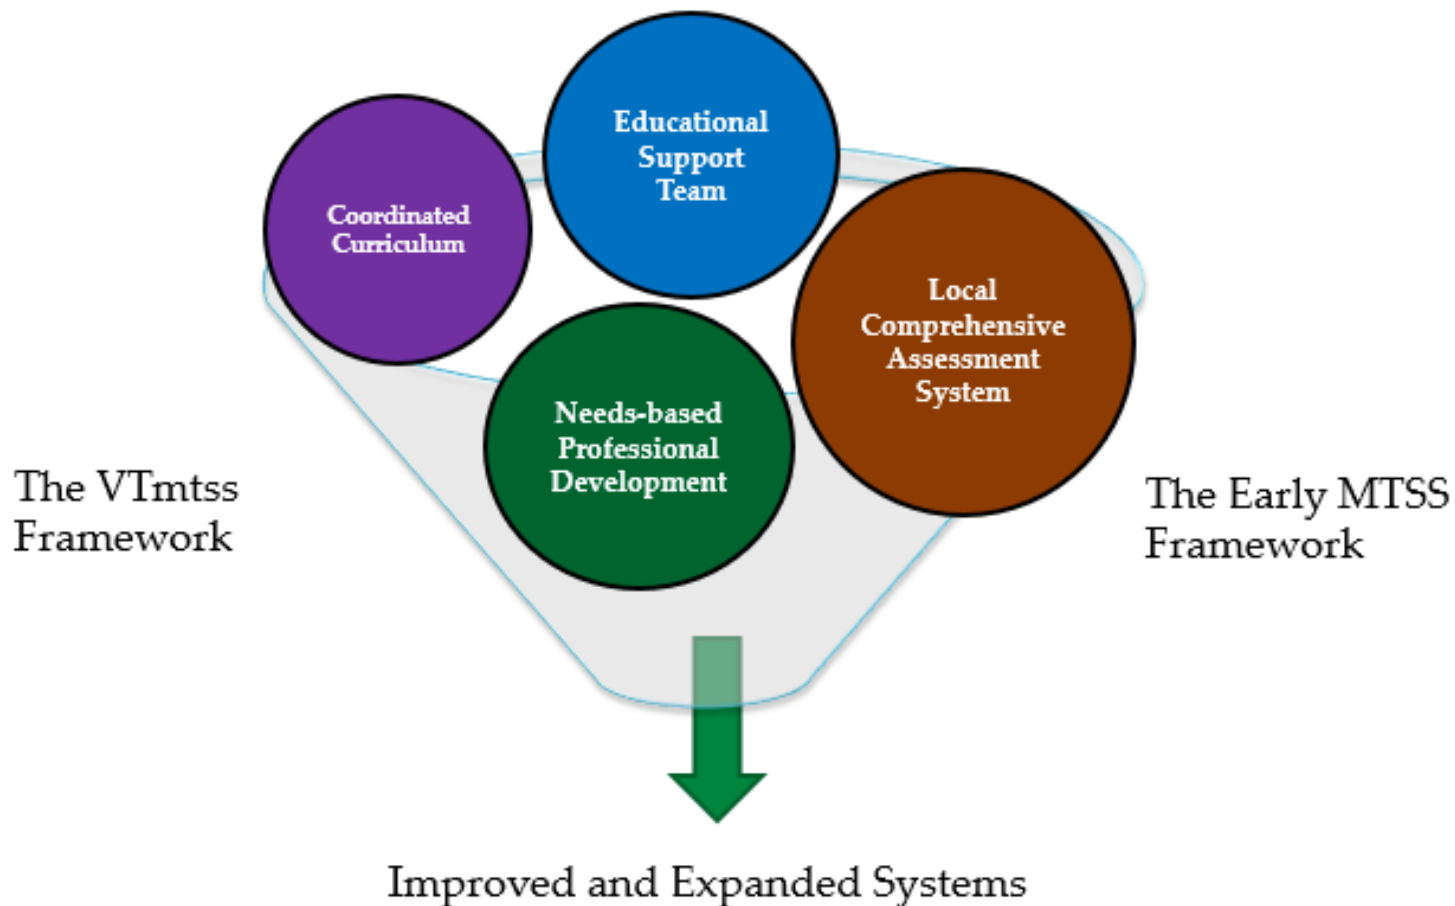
Coordinated Curriculum

Educational Support Team

Local Comprehensive Assessment System

Needs-based Professional Development

The VTmtss Framework

The Early MTSS Framework

Improved and Expanded Systems